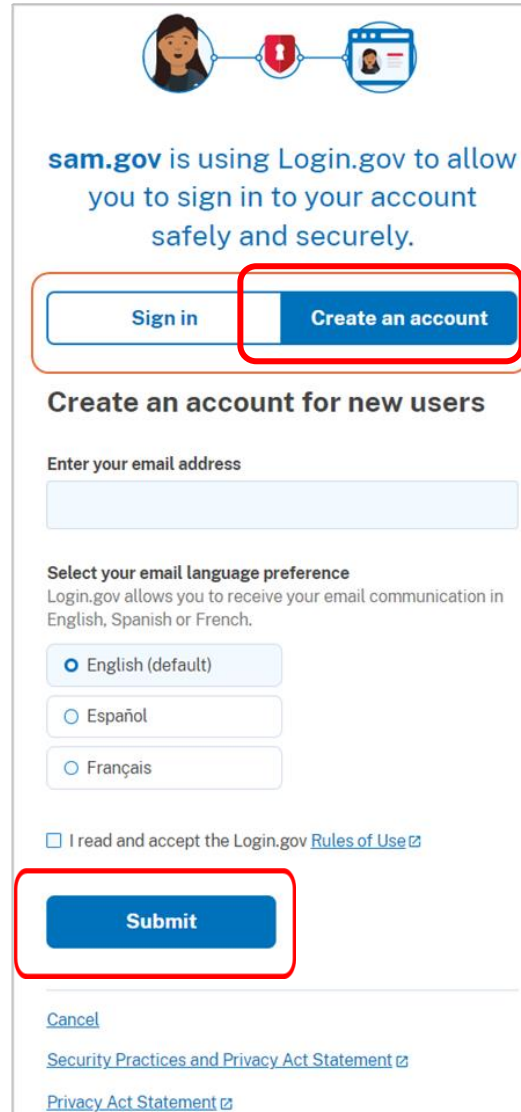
**sam.gov** is using Login.gov to allow you to sign in to your account safely and securely.

Sign in

Create an account

Create an account for new users

Enter your email address

Select your email language preference

Login.gov allows you to receive your email communication in English, Spanish or French.

English (default)

Español

Français

I read and accept the Login.gov Rules of Use

Submit

Cancel

Security Practices and Privacy Act Statement

Privacy Act Statement